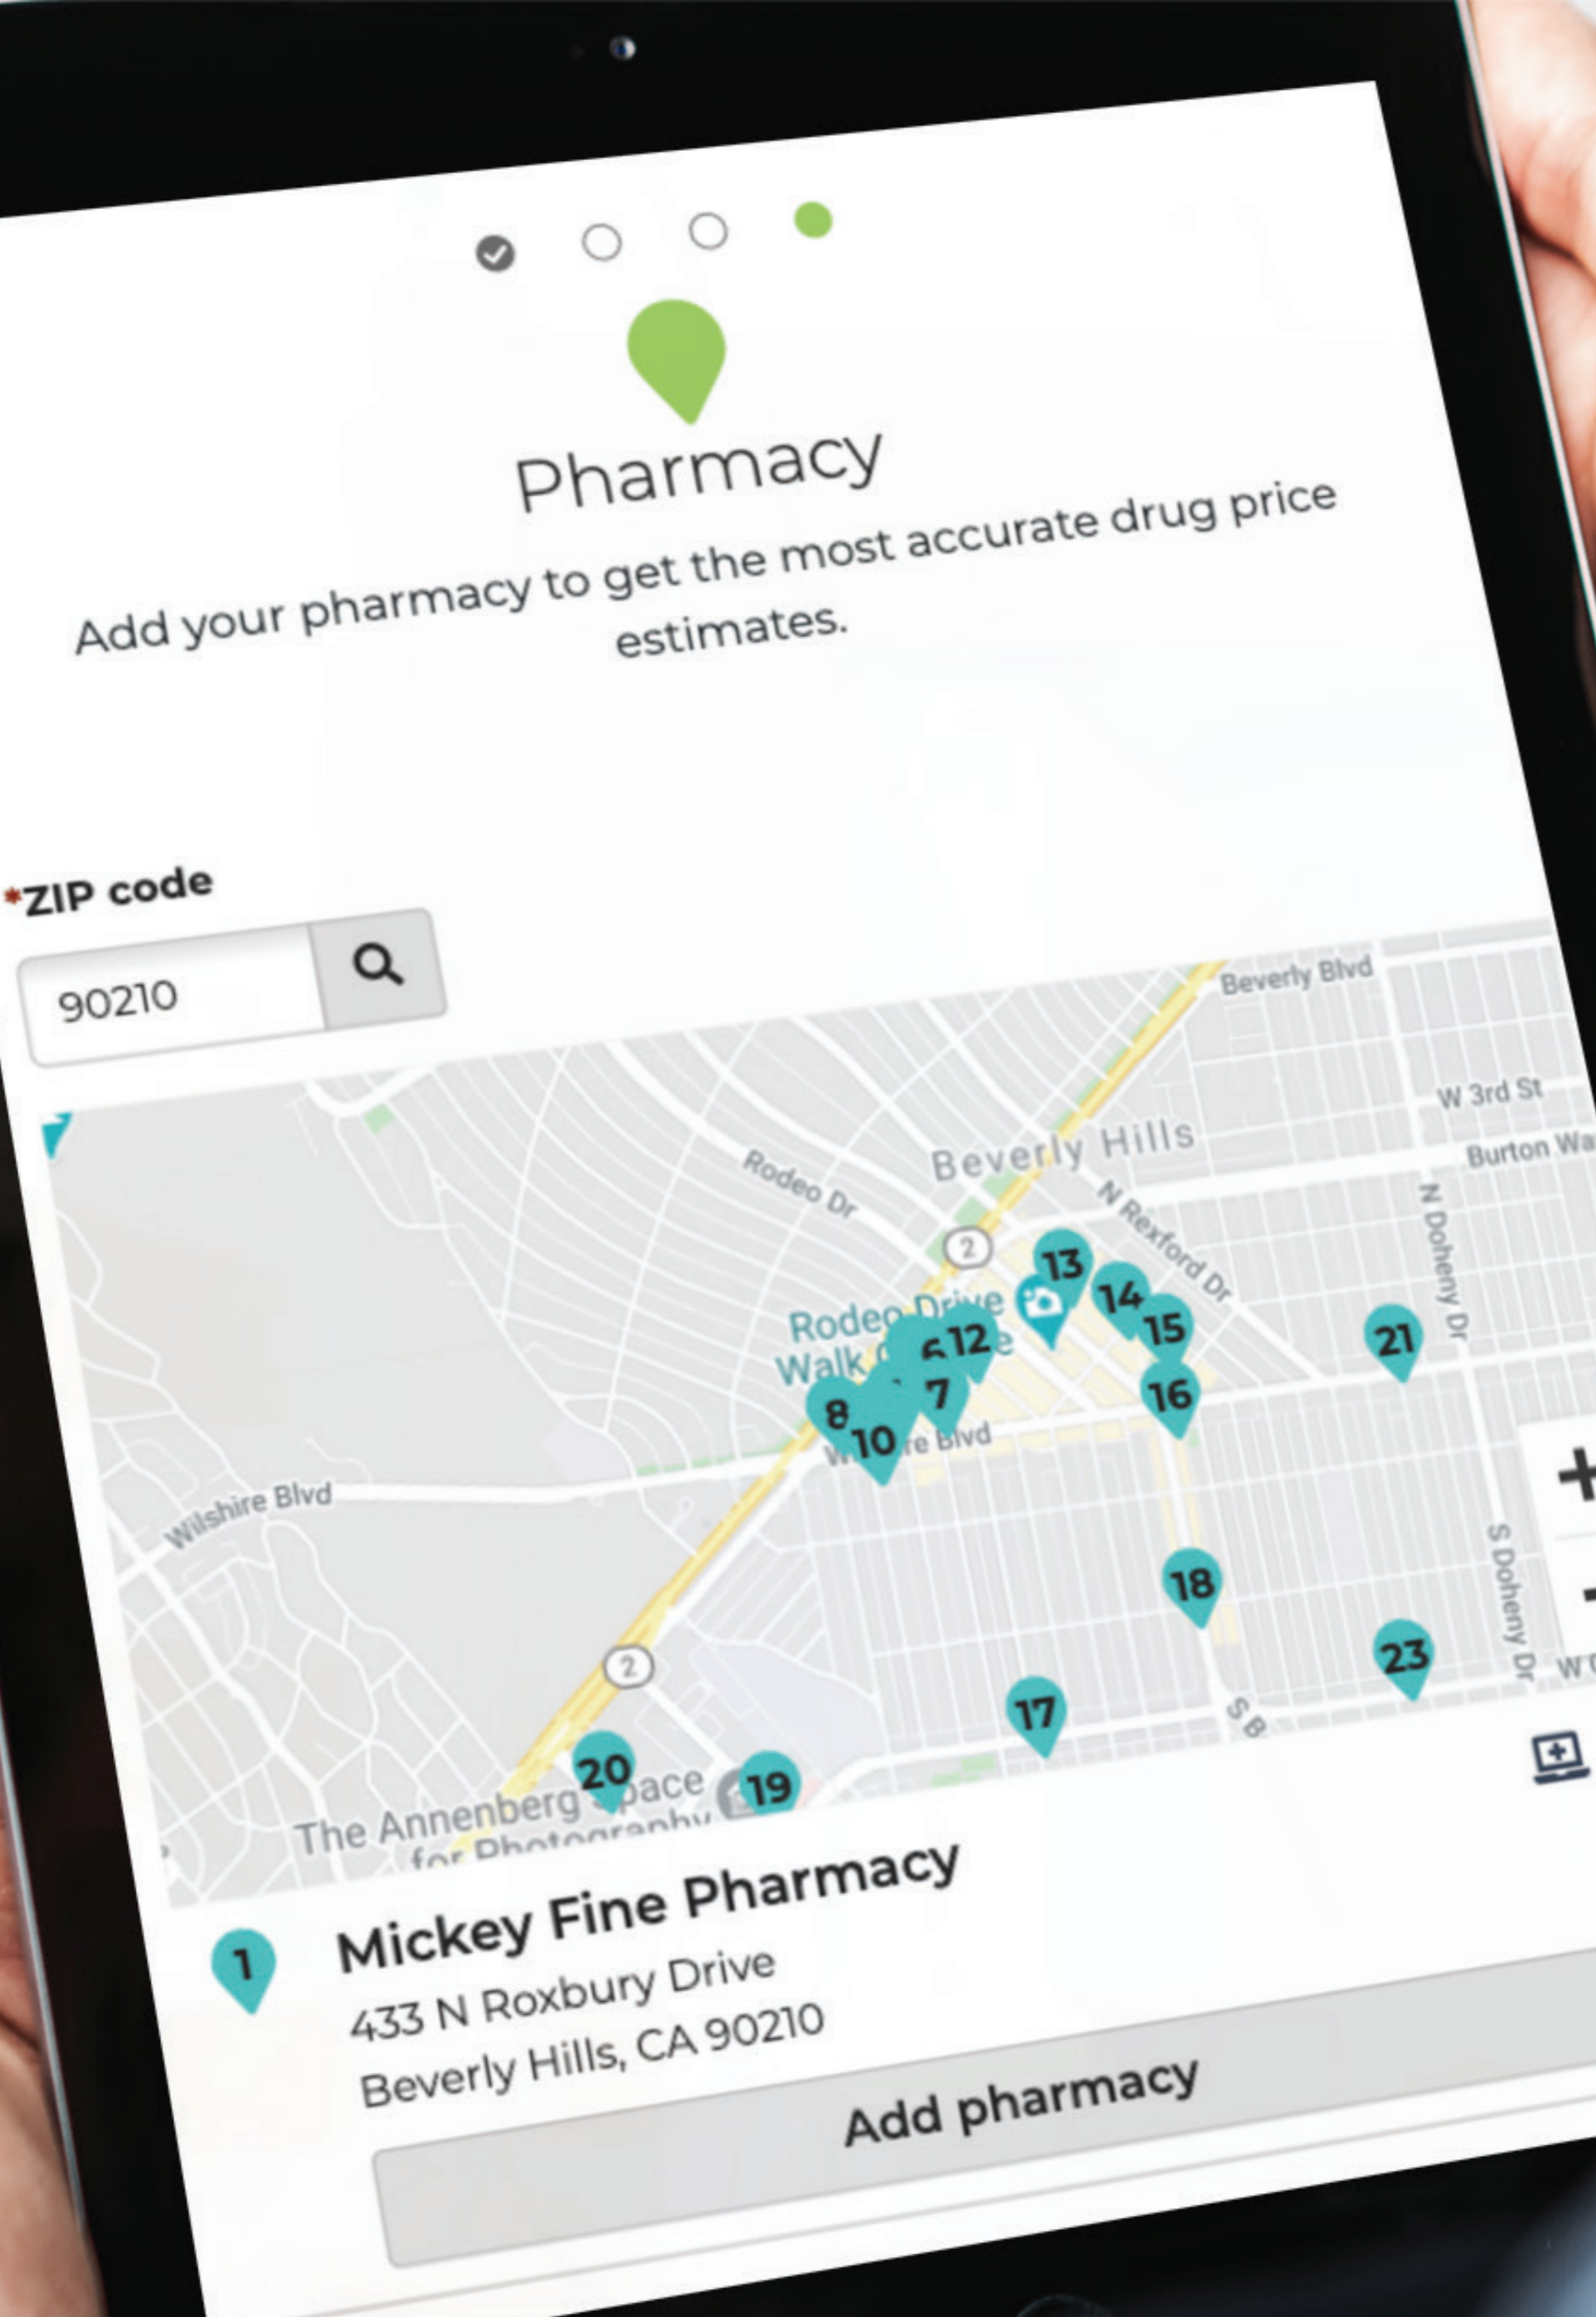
Pharmacy

Add your pharmacy to get the most accurate drug price estimates.

*ZIP code

90210

Beverly Blvd
W 3rd St
Burton Wa
Beverly Hills
Rodeo Dr
N Rexford Dr
N Doheny Dr
2
13
14
15
21
Rodeo Drive Walk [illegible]
6 12
7
8
10
16
Wilshire Blvd
W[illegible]re Blvd
+
18
S Doheny Dr
23
2
17
S B
W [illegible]
20
19
The Annenberg Space for Photography

1
Mickey Fine Pharmacy
433 N Roxbury Drive
Beverly Hills, CA 90210

Add pharmacy